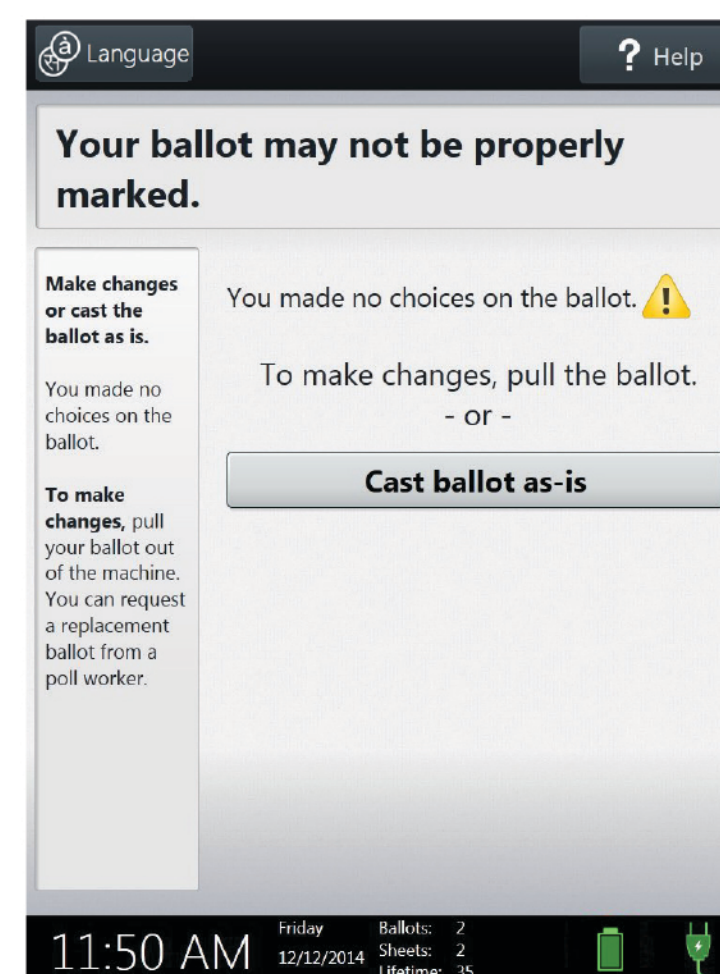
Language

? Help

Your ballot may not be properly marked.

Make changes or cast the ballot as is.

You made no choices on the ballot.

To make changes, pull your ballot out of the machine. You can request a replacement ballot from a poll worker.

You made no choices on the ballot.

To make changes, pull the ballot.
- or -

Cast ballot as-is

11:50 AM

Friday
12/12/2014

Ballots: 2
Sheets: 2
Lifetime: 35